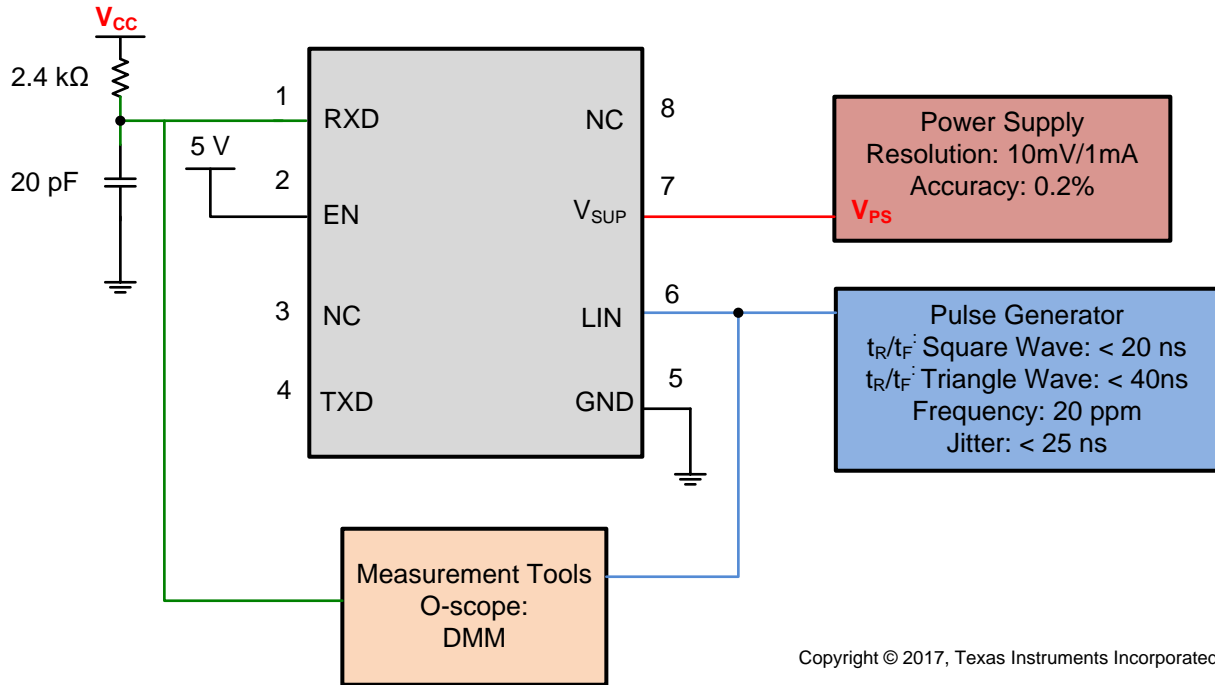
$V_{CC}$

2.4 kΩ

20 pF

5 V

1 RXD

2 EN

3 NC

4 TXD

NC 8

$V_{SUP}$ 7

LIN 6

GND 5

Power Supply
Resolution: 10mV/1mA
Accuracy: 0.2%

$V_{PS}$

Pulse Generator
$t_R/t_F$: Square Wave: < 20 ns
$t_R/t_F$: Triangle Wave: < 40ns
Frequency: 20 ppm
Jitter: < 25 ns

Measurement Tools
O-scope:
DMM

Copyright © 2017, Texas Instruments Incorporated